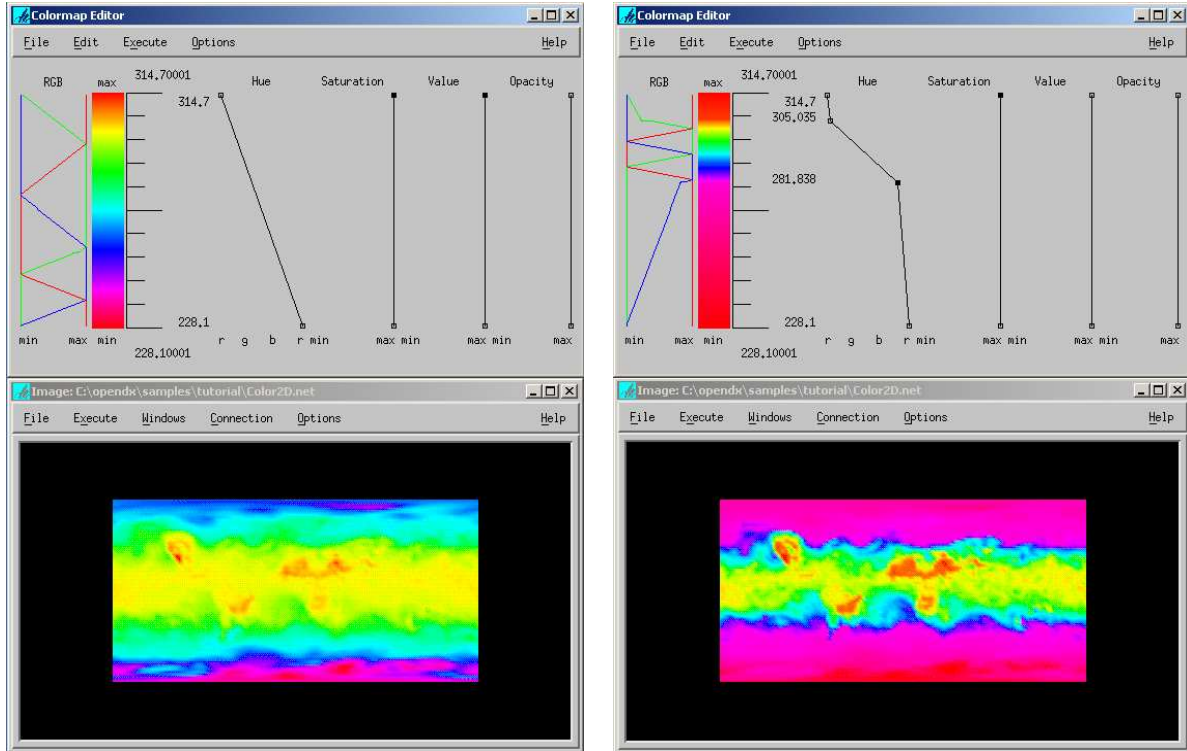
Colormap Editor

File Edit Execute Options Help

RGB max 314.70001 Hue Saturation Value Opacity

314.7

228.1

min max min r g b r min max min max min max

228.10001

Image: C:\opendx\samples\tutorial\Color2D.net

File Execute Windows Connection Options Help

Colormap Editor

File Edit Execute Options Help

RGB max 314.70001 Hue Saturation Value Opacity

314.7

305.035

281.838

228.1

min max min r g b r min max min max min max

228.10001

Image: C:\opendx\samples\tutorial\Color2D.net

File Execute Windows Connection Options Help